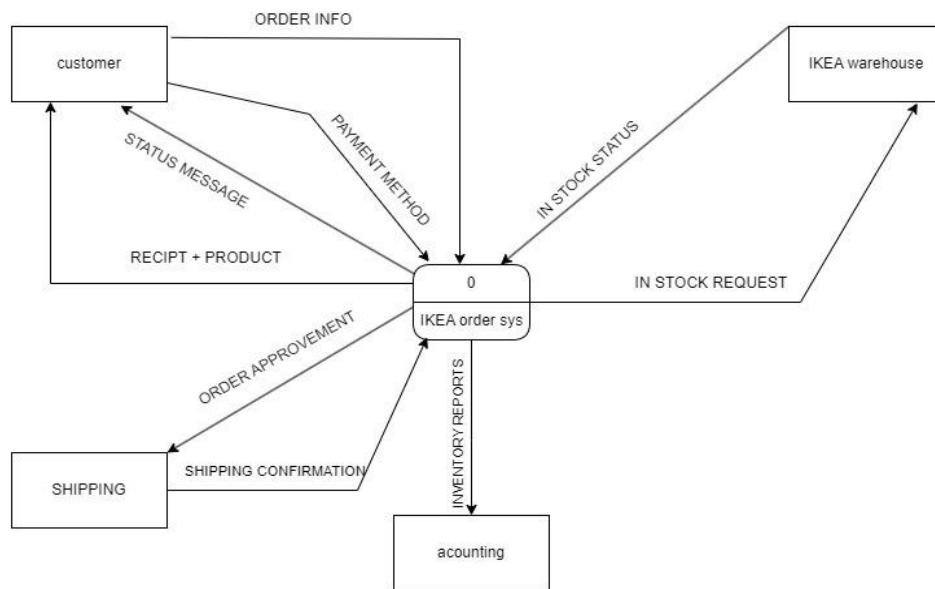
ORDER INFO

customer

IKEA warehouse

STATUS MESSAGE

PAYMENT METHOD

IN STOCK STATUS

RECIPT + PRODUCT

0

IKEA order sys

IN STOCK REQUEST

ORDER APPROVEMENT

INVENTORY REPORTS

SHIPPING

SHIPPING CONFIRMATION

acounting